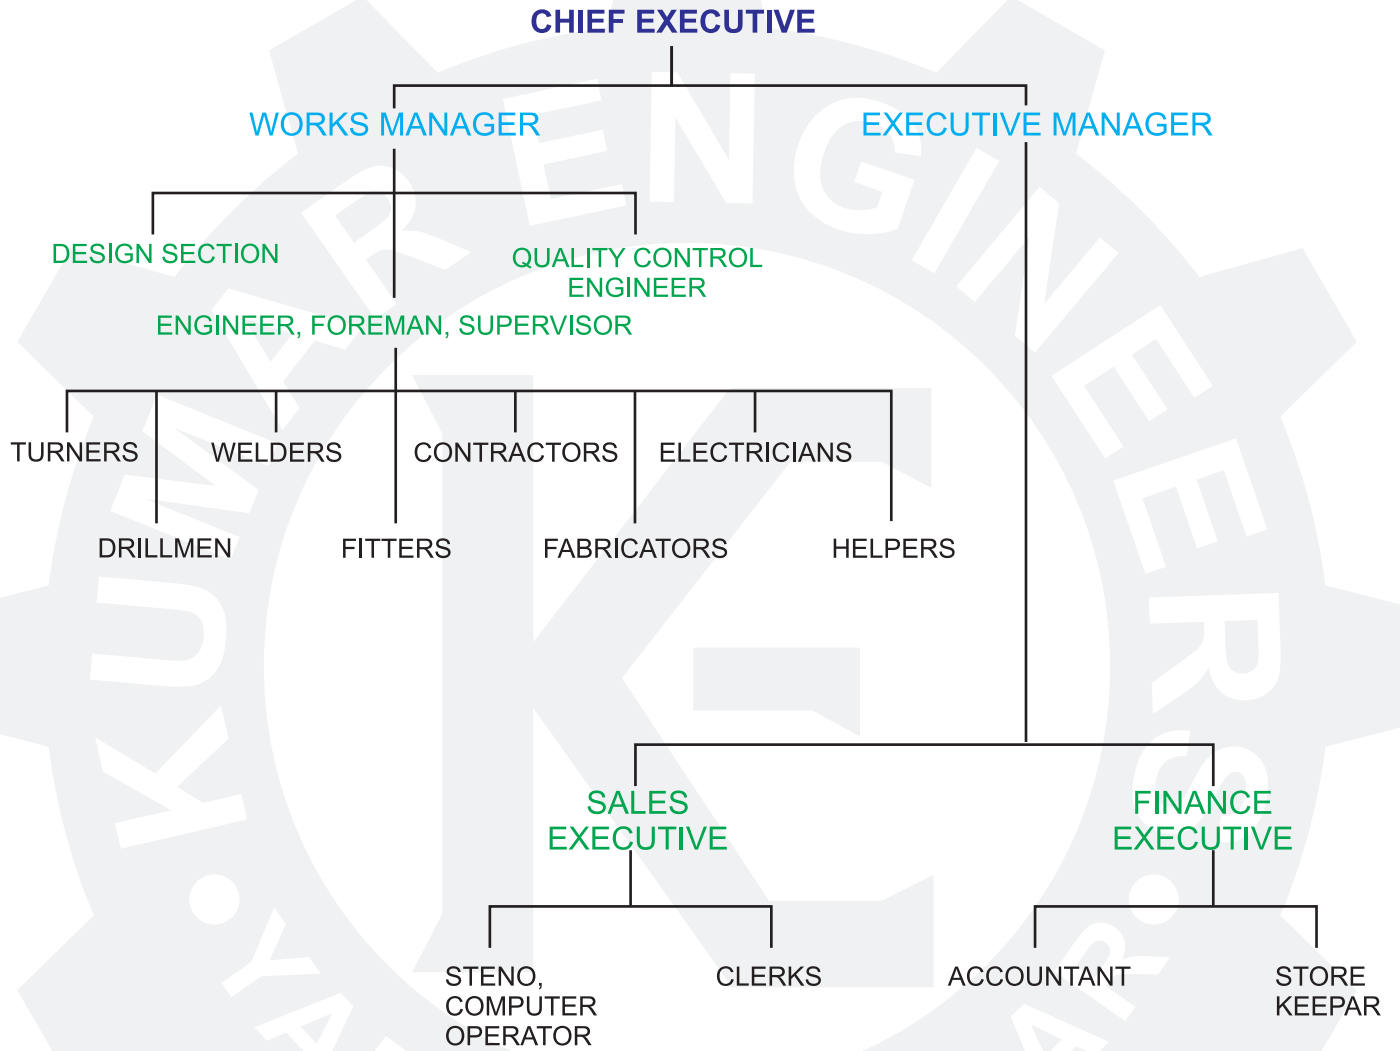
CHIEF EXECUTIVE

WORKS MANAGER

EXECUTIVE MANAGER

DESIGN SECTION

QUALITY CONTROL ENGINEER

ENGINEER, FOREMAN, SUPERVISOR

TURNERS

WELDERS

CONTRACTORS

ELECTRICIANS

DRILLMEN

FITTERS

FABRICATORS

HELPERS

SALES EXECUTIVE

FINANCE EXECUTIVE

STENO, COMPUTER OPERATOR

CLERKS

ACCOUNTANT

STORE KEEPAR